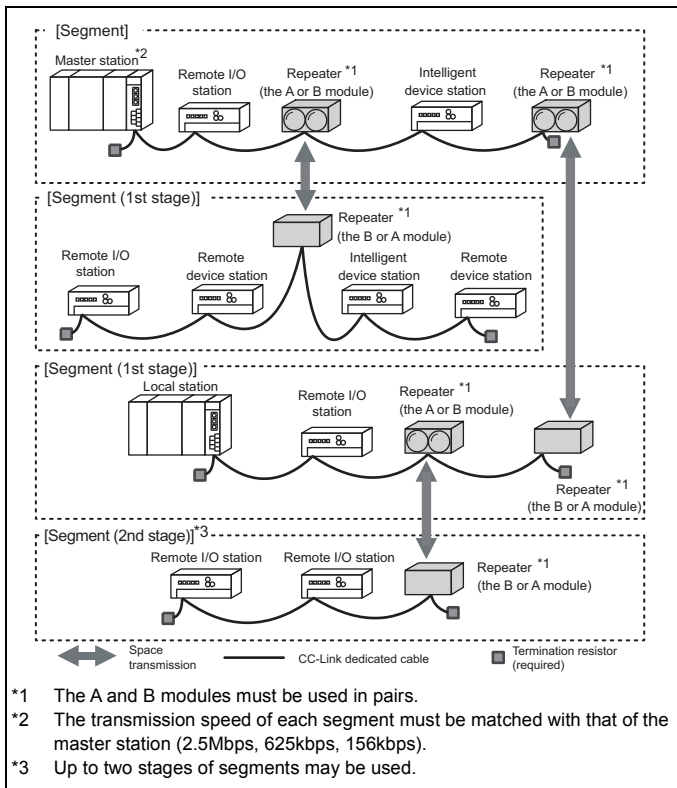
[Segment]

Master station*2

Remote I/O station

Repeater *1 (the A or B module)

Intelligent device station

Repeater *1 (the A or B module)

[Segment (1st stage)]

Repeater *1 (the B or A module)

Remote I/O station

Remote device station

Intelligent device station

Remote device station

[Segment (1st stage)]

Local station

Remote I/O station

Repeater *1 (the A or B module)

Repeater *1 (the B or A module)

[Segment (2nd stage)]*3

Remote I/O station

Remote I/O station

Repeater *1 (the B or A module)

Space transmission

CC-Link dedicated cable

Termination resistor (required)

*1 The A and B modules must be used in pairs.

*2 The transmission speed of each segment must be matched with that of the master station (2.5Mbps, 625kbps, 156kbps).

*3 Up to two stages of segments may be used.